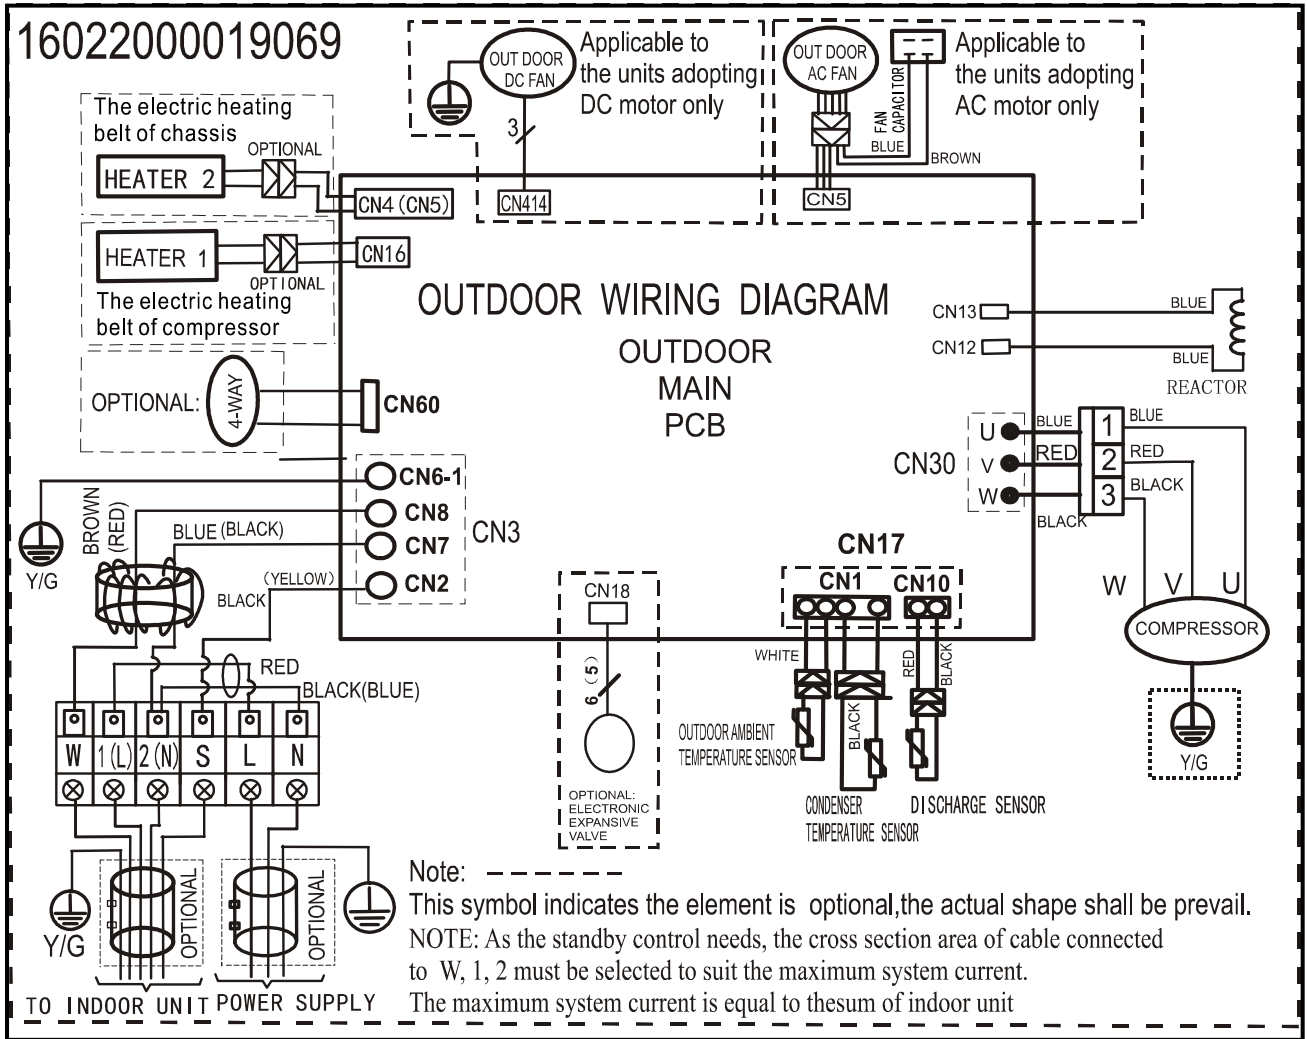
16022000019069

OUT DOOR DC FAN
Applicable to the units adopting DC motor only
3
CN414

OUT DOOR AC FAN
FAN CAPACITOR
Applicable to the units adopting AC motor only
BLUE
BROWN
CN5

The electric heating belt of chassis
OPTIONAL
HEATER 2
CN4 (CN5)

HEATER 1
OPTIONAL
CN16
The electric heating belt of compressor

OPTIONAL: 4-WAY
CN60

OUTDOOR WIRING DIAGRAM
OUTDOOR
MAIN
PCB

CN13
CN12
BLUE
BLUE
REACTOR

U
V
W
BLUE
RED
BLACK
CN30
1
2
3
BLUE
RED
BLACK

CN6-1
CN8
CN7
CN2
CN3

BROWN (RED)
BLUE (BLACK)
(YELLOW)
BLACK
Y/G

CN17
CN1
CN10

W V U
COMPRESSOR
Y/G

CN18
6 (5)
OPTIONAL: ELECTRONIC EXPANSIVE VALVE

WHITE
RED
BLACK
BLACK
OUTDOOR AMBIENT TEMPERATURE SENSOR
CONDENSER TEMPERATURE SENSOR
DISCHARGE SENSOR

RED
BLACK(BLUE)

W
1 (L)
2 (N)
S
L
N

Y/G
OPTIONAL
OPTIONAL
TO INDOOR UNIT
POWER SUPPLY

Note:
This symbol indicates the element is optional,the actual shape shall be prevail.
NOTE: As the standby control needs, the cross section area of cable connected to W, 1, 2 must be selected to suit the maximum system current.
The maximum system current is equal to thesum of indoor unit